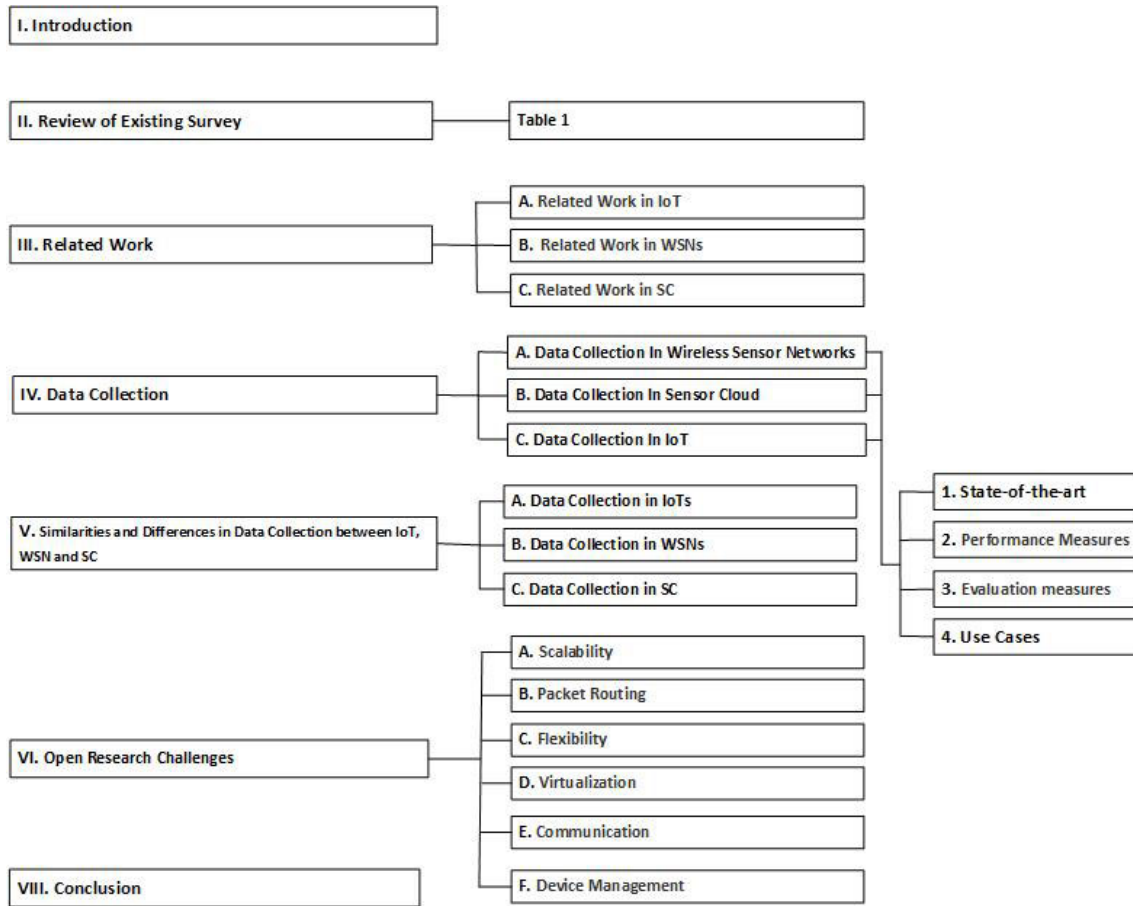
I. Introduction

II. Review of Existing Survey

Table 1

III. Related Work

A. Related Work in IoT

B. Related Work in WSNs

C. Related Work in SC

IV. Data Collection

A. Data Collection In Wireless Sensor Networks

B. Data Collection In Sensor Cloud

C. Data Collection In IoT

1. State-of-the-art

2. Performance Measures

3. Evaluation measures

4. Use Cases

V. Similarities and Differences in Data Collection between IoT, WSN and SC

A. Data Collection in IoTs

B. Data Collection in WSNs

C. Data Collection in SC

VI. Open Research Challenges

A. Scalability

B. Packet Routing

C. Flexibility

D. Virtualization

E. Communication

F. Device Management

VIII. Conclusion